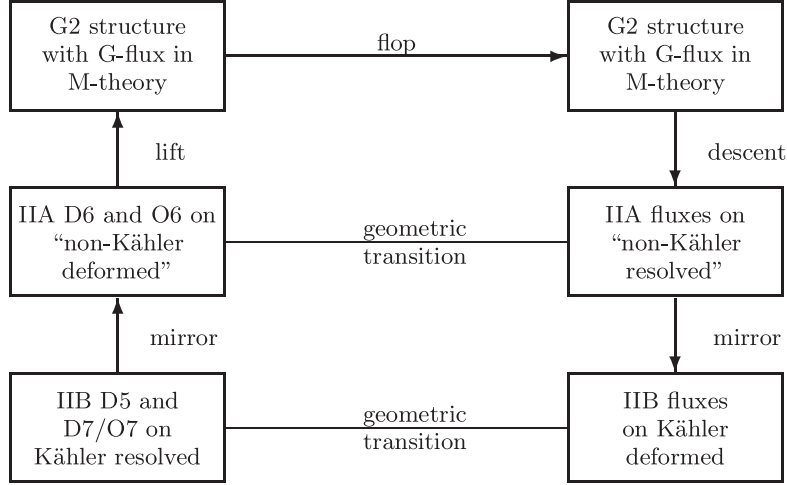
G2 structure with G-flux in M-theory

flop

G2 structure with G-flux in M-theory

lift

descent

IIA D6 and O6 on "non-Kähler deformed"

geometric transition

IIA fluxes on "non-Kähler resolved"

mirror

mirror

IIB D5 and D7/O7 on Kähler resolved

geometric transition

IIB fluxes on Kähler deformed